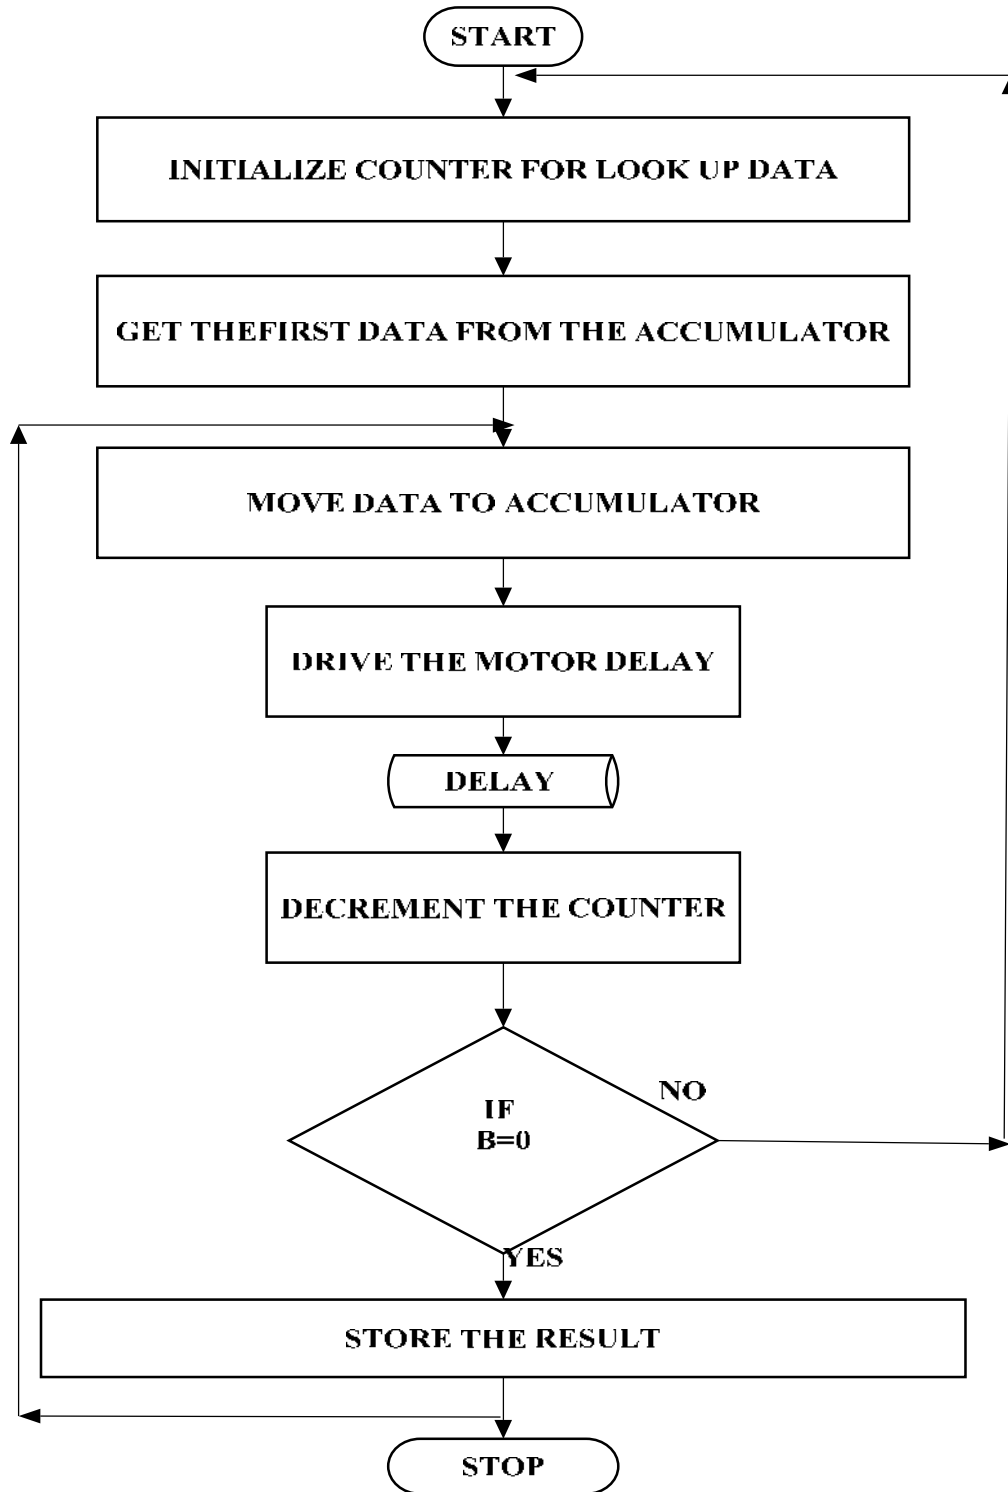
START

INITIALIZE COUNTER FOR LOOK UP DATA

GET THEFIRST DATA FROM THE ACCUMULATOR

MOVE DATA TO ACCUMULATOR

DRIVE THE MOTOR DELAY

DELAY

DECREMENT THE COUNTER

IF
B=0

NO

YES

STORE THE RESULT

STOP